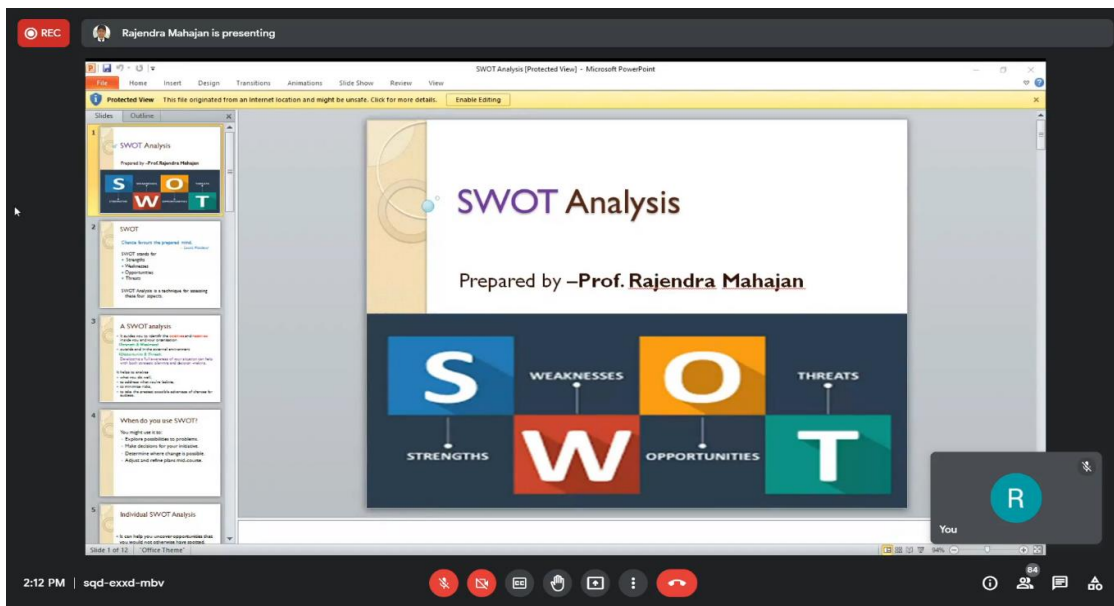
REC

Rajendra Mahajan is presenting

SWOT Analysis [Protected View] - Microsoft PowerPoint

File Home Insert Design Transitions Animations Slide Show Review View

Protected View This file originated from an internet location and might be unsafe. Click for more details. Enable Editing

Slides Outline

1
SWOT Analysis
Prepared by –Prof. Rajendra Mahajan
S O W T

2
SWOT
Chance favours the prepared mind.
SWOT stands for
Strengths
Weaknesses
Opportunities
Threats
SWOT Analysis is a technique for assessing these four aspects.

3
A SWOT analysis
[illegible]

4
When do you use SWOT?
You might use it to:
Explore possibilities to problems.
Make decisions for your initiative.
Determine where change is possible.
Adjust and refine plans mid-course.

5
Individual SWOT Analysis
It can help you uncover opportunities that you would not otherwise have spotted.

SWOT Analysis

Prepared by –Prof. Rajendra Mahajan

S
WEAKNESSES
O
THREATS
STRENGTHS
W
OPPORTUNITIES
T

Slide 1 of 12 "Office Theme"

94%

R
You

2:12 PM | sqd-exxd-mbv

84